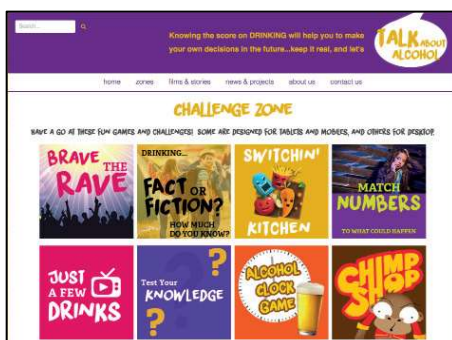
Search... 

Knowing the score on DRINKING will help you to make your own decisions in the future...keep it real, and let's

TALK about ALCOHOL

home zones films & stories news & projects about us contact us

CHALLENGE ZONE

HAVE A GO AT THESE FUN GAMES AND CHALLENGES! SOME ARE DESIGNED FOR TABLETS AND MOBILES, AND OTHERS FOR DESKTOP.

BRAVE THE RAVE

DRINKING... FACT OR FICTION? HOW MUCH DO YOU KNOW?

SWITCHIN' KITCHEN

MATCH NUMBERS TO WHAT COULD HAPPEN

JUST A FEW DRINKS

Test Your KNOWLEDGE

ALCOHOL CLOCK GAME

CHIMP SHOP